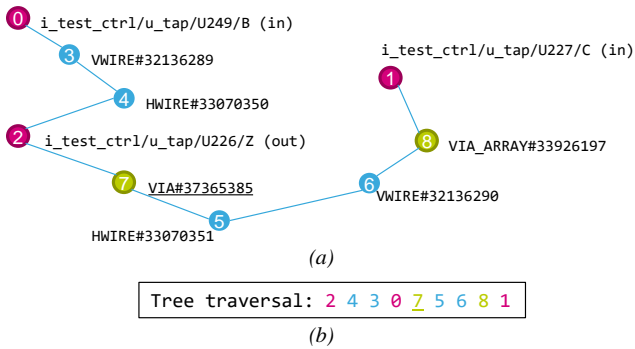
0 i_test_ctrl/u_tap/U249/B (in)

3 VWIRE#32136289

4 HWIRE#33070350

2 i_test_ctrl/u_tap/U226/Z (out)

7 VIA#37365385

5 HWIRE#33070351

1 i_test_ctrl/u_tap/U227/C (in)

8 VIA_ARRAY#33926197

6 VWIRE#32136290

(a)

Tree traversal: 2 4 3 0 7 5 6 8 1

(b)